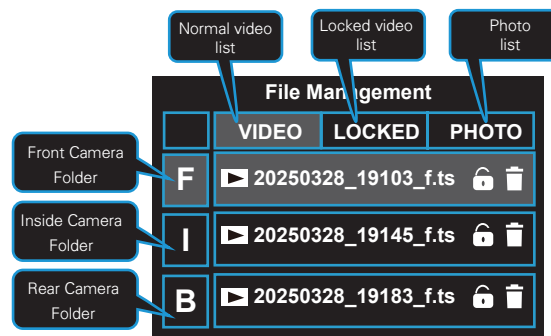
Normal video list

Locked video list

Photo list

File Management

VIDEO LOCKED PHOTO

Front Camera Folder

F 20250328_19103_f.ts

Inside Camera Folder

I 20250328_19145_f.ts

Rear Camera Folder

B 20250328_19183_f.ts